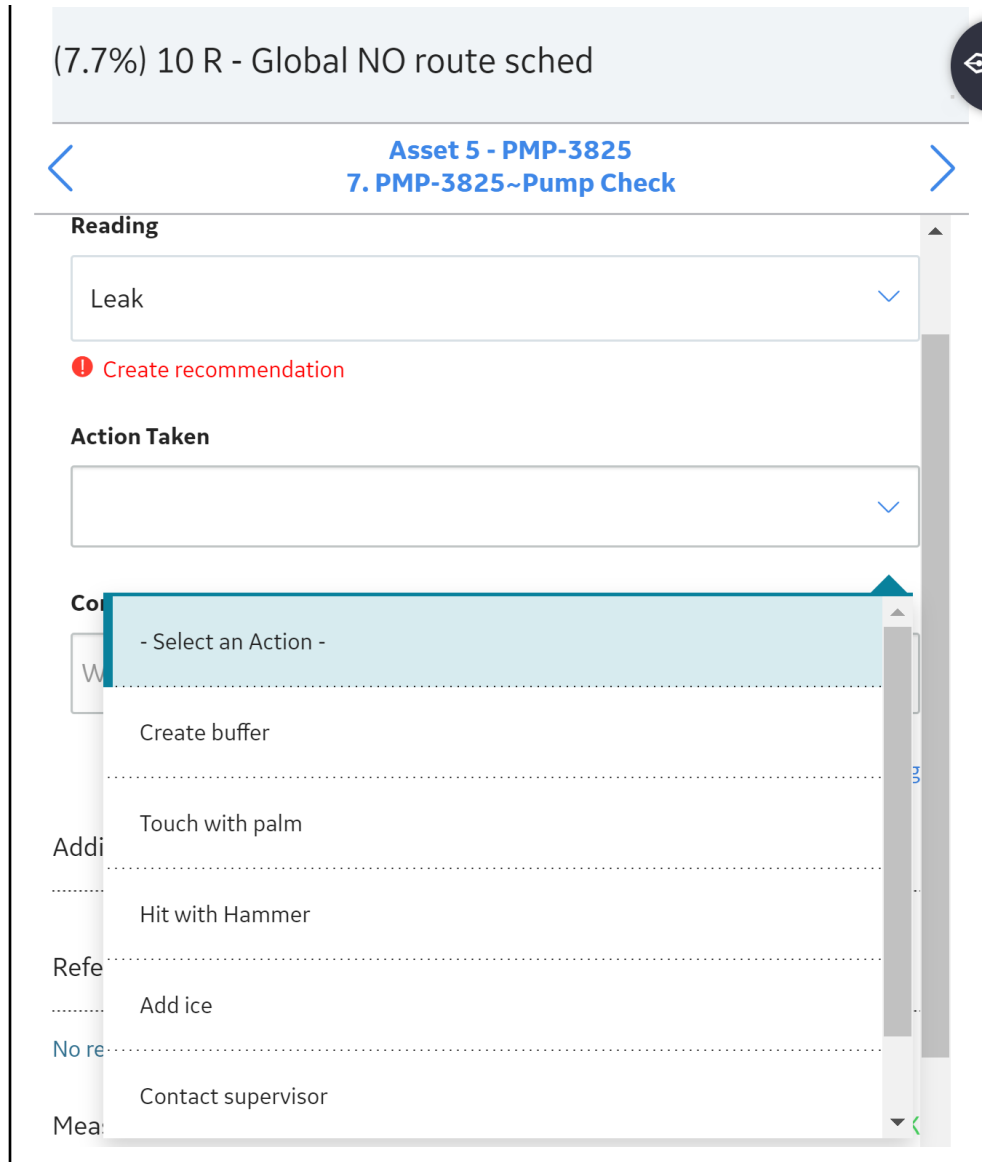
(7.7%) 10 R - Global NO route sched

Asset 5 - PMP-3825
7. PMP-3825~Pump Check

Reading

Leak

Create recommendation

Action Taken

Co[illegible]

W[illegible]

- Select an Action -

Create buffer

Touch with palm

Hit with Hammer

Add ice

Contact supervisor

Addi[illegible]

Refe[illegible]

No re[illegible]

Mea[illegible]